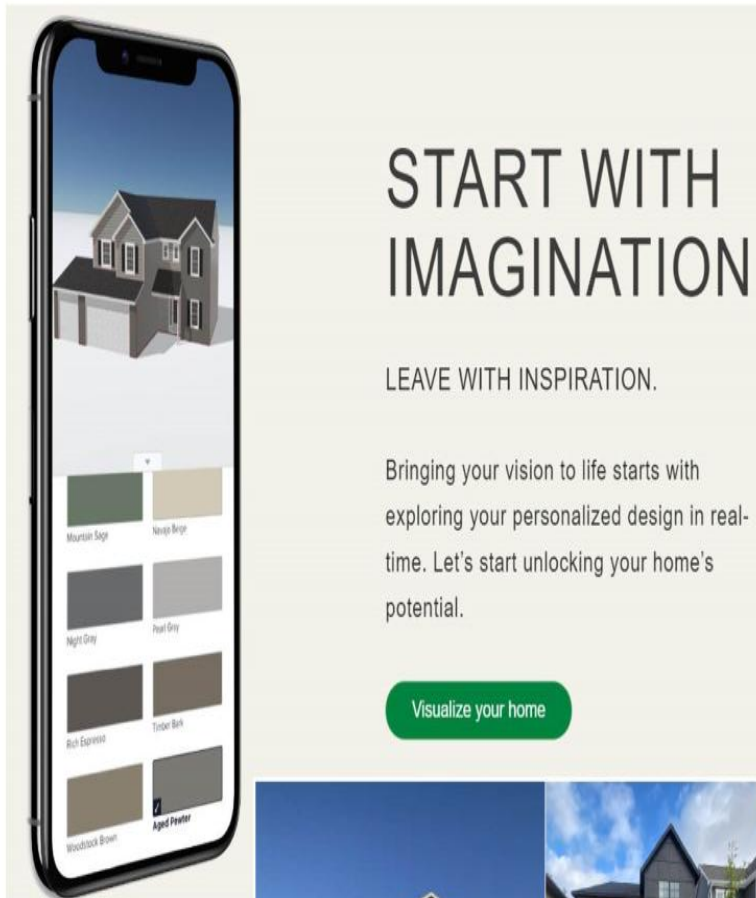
Mountain Sage
Navajo Beige
Night Gray
Pearl Gray
Rich Espresso
Timber Bark
Woodstock Brown
Aged Pewter

START WITH IMAGINATION

LEAVE WITH INSPIRATION.

Bringing your vision to life starts with exploring your personalized design in real-time. Let's start unlocking your home's potential.

Visualize your home